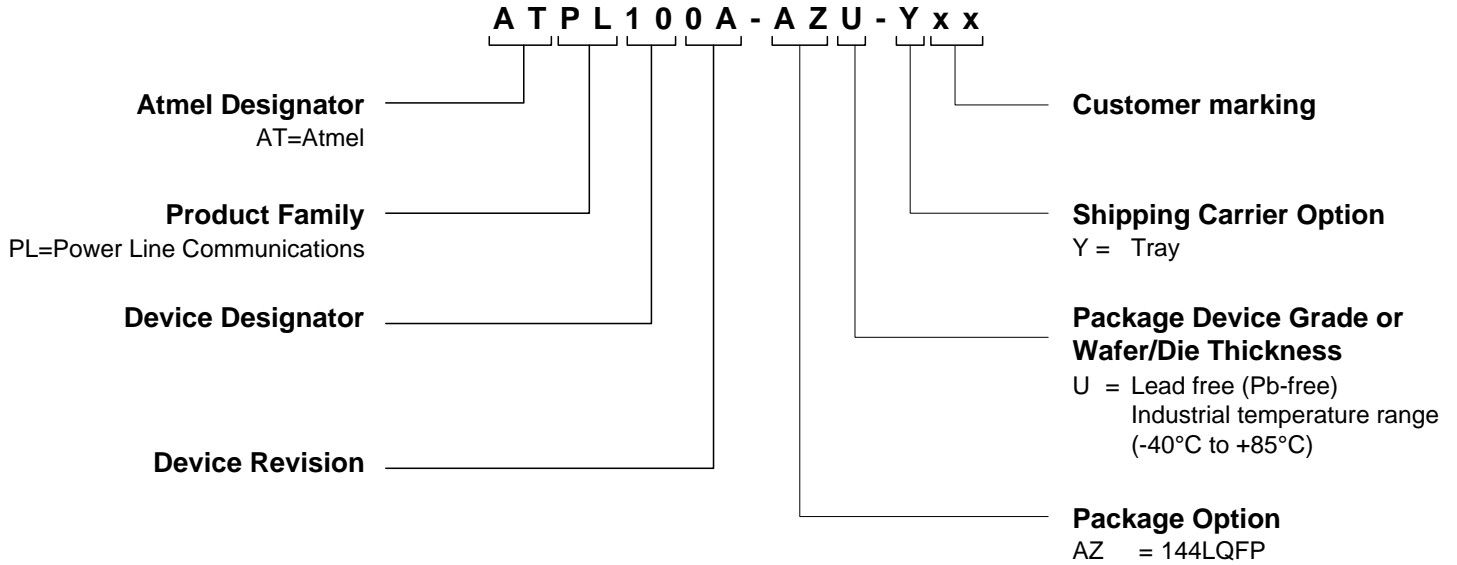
A T P L 1 0 0 A - A Z U - Y x x

Atmel Designator
AT=Atmel

Product Family
PL=Power Line Communications

Device Designator

Device Revision

Customer marking

Shipping Carrier Option
Y = Tray

Package Device Grade or Wafer/Die Thickness
U = Lead free (Pb-free)
Industrial temperature range
(-40°C to +85°C)

Package Option
AZ = 144LQFP